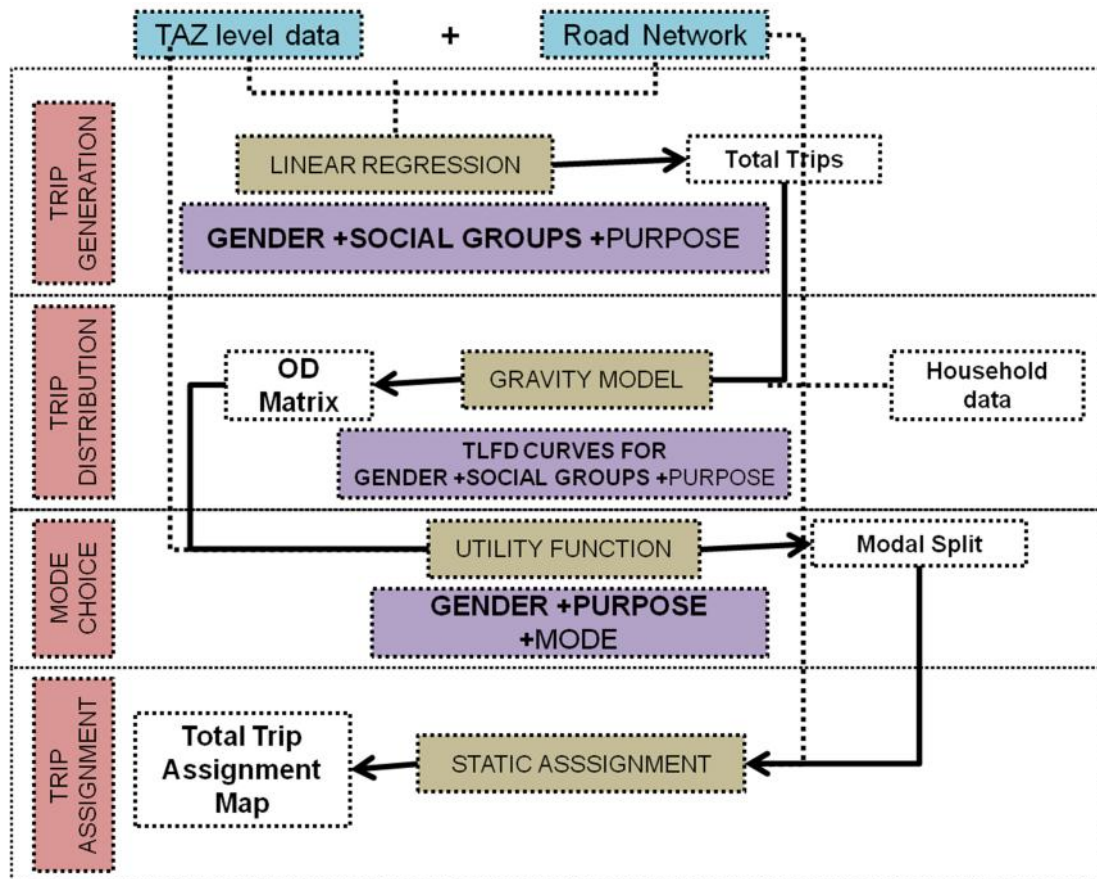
TAZ level data + Road Network

TRIP GENERATION

LINEAR REGRESSION

Total Trips

GENDER +SOCIAL GROUPS +PURPOSE

TRIP DISTRIBUTION

OD Matrix

GRAVITY MODEL

Household data

TLFD CURVES FOR GENDER +SOCIAL GROUPS +PURPOSE

MODE CHOICE

UTILITY FUNCTION

Modal Split

GENDER +PURPOSE +MODE

TRIP ASSIGNMENT

Total Trip Assignment Map

STATIC ASSSIGNMENT